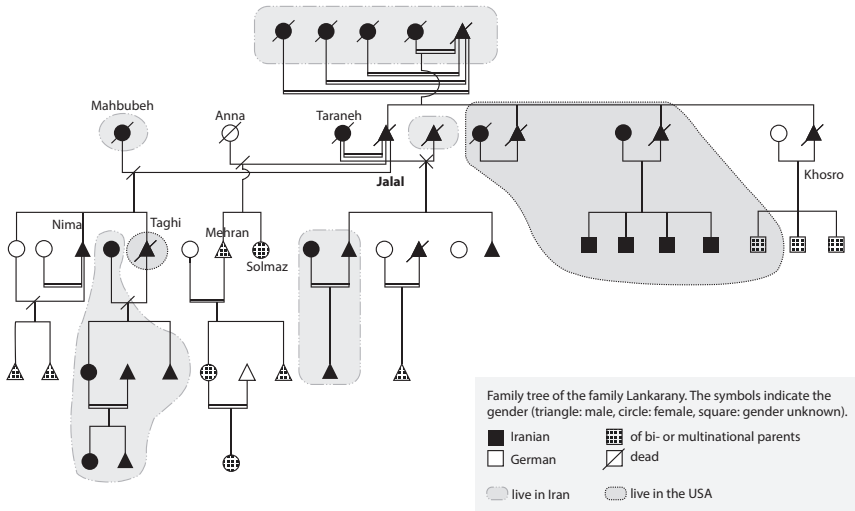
Mahbubeh
Anna
Taraneh
Jalal
Khosro
Nima
Taghi
Mehran
Solmaz

Family tree of the family Lankarany. The symbols indicate the gender (triangle: male, circle: female, square: gender unknown).

Iranian
German
of bi- or multinational parents
dead
live in Iran
live in the USA